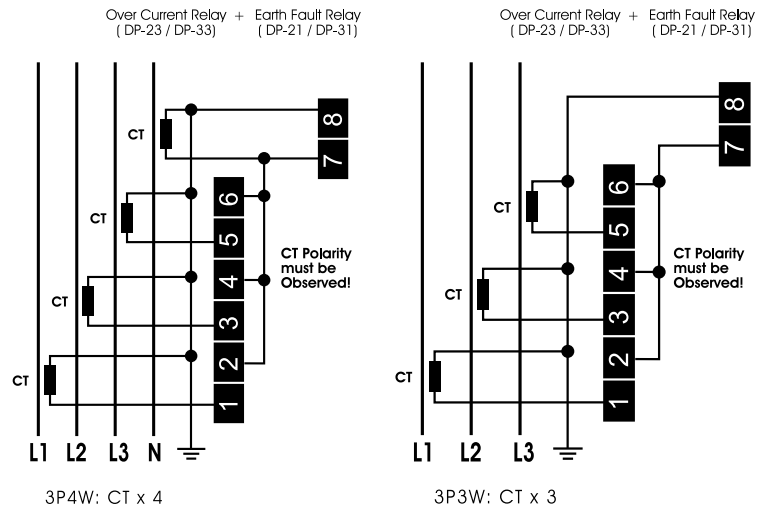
Over Current Relay + Earth Fault Relay
( DP-23 / DP-33) ( DP-21 / DP-31)

CT
8
7
CT
6
5
CT Polarity must be Observed!
CT
4
3
CT
2
1
L1 L2 L3 N

3P4W: CT x 4

Over Current Relay + Earth Fault Relay
( DP-23 / DP-33) ( DP-21 / DP-31)

8
7
CT
6
5
CT Polarity must be Observed!
CT
4
3
CT
2
1
L1 L2 L3

3P3W: CT x 3